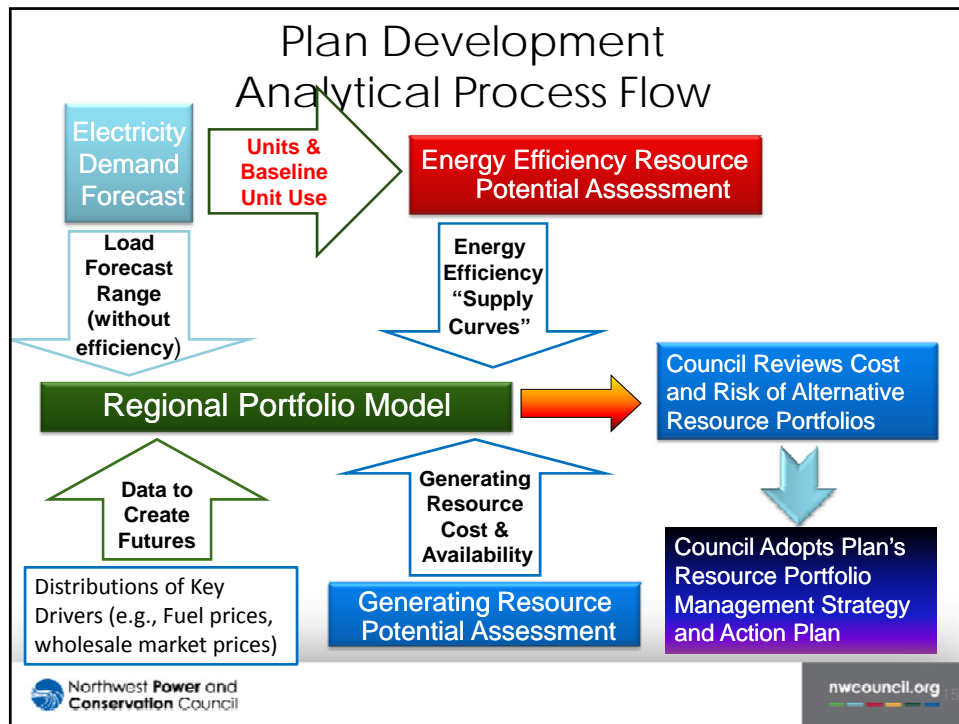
Plan Development Analytical Process Flow

Electricity Demand Forecast

Units & Baseline Unit Use

Energy Efficiency Resource Potential Assessment

Load Forecast Range (without efficiency)

Energy Efficiency "Supply Curves"

Council Reviews Cost and Risk of Alternative Resource Portfolios

Regional Portfolio Model

Data to Create Futures

Generating Resource Cost & Availability

Council Adopts Plan's Resource Portfolio Management Strategy and Action Plan

Distributions of Key Drivers (e.g., Fuel prices, wholesale market prices)

Generating Resource Potential Assessment

Northwest Power and Conservation Council

nwcouncil.org

15